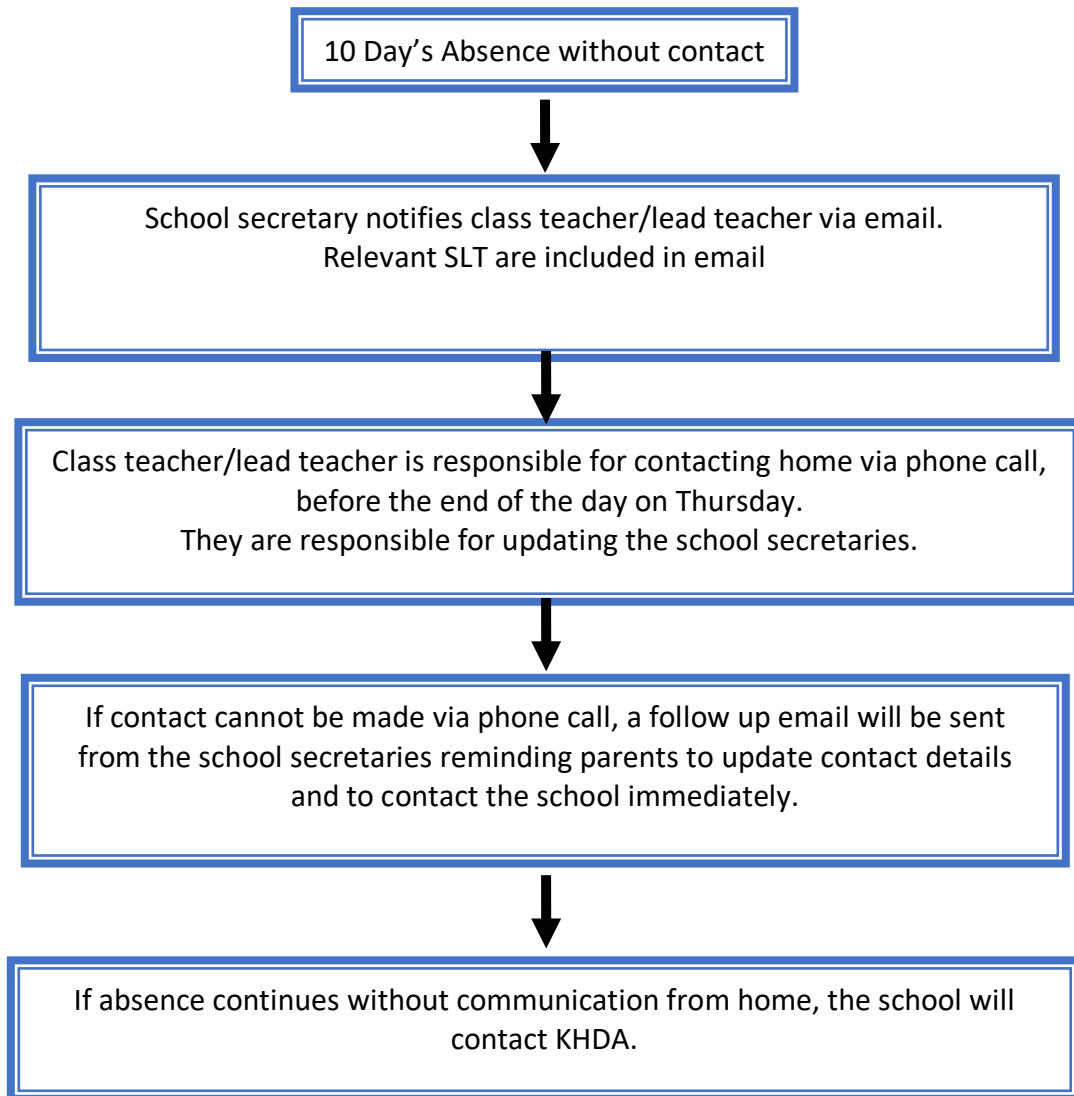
10 Day’s Absence without contact

School secretary notifies class teacher/lead teacher via email.
Relevant SLT are included in email

Class teacher/lead teacher is responsible for contacting home via phone call, before the end of the day on Thursday.
They are responsible for updating the school secretaries.

If contact cannot be made via phone call, a follow up email will be sent from the school secretaries reminding parents to update contact details and to contact the school immediately.

If absence continues without communication from home, the school will contact KHDA.